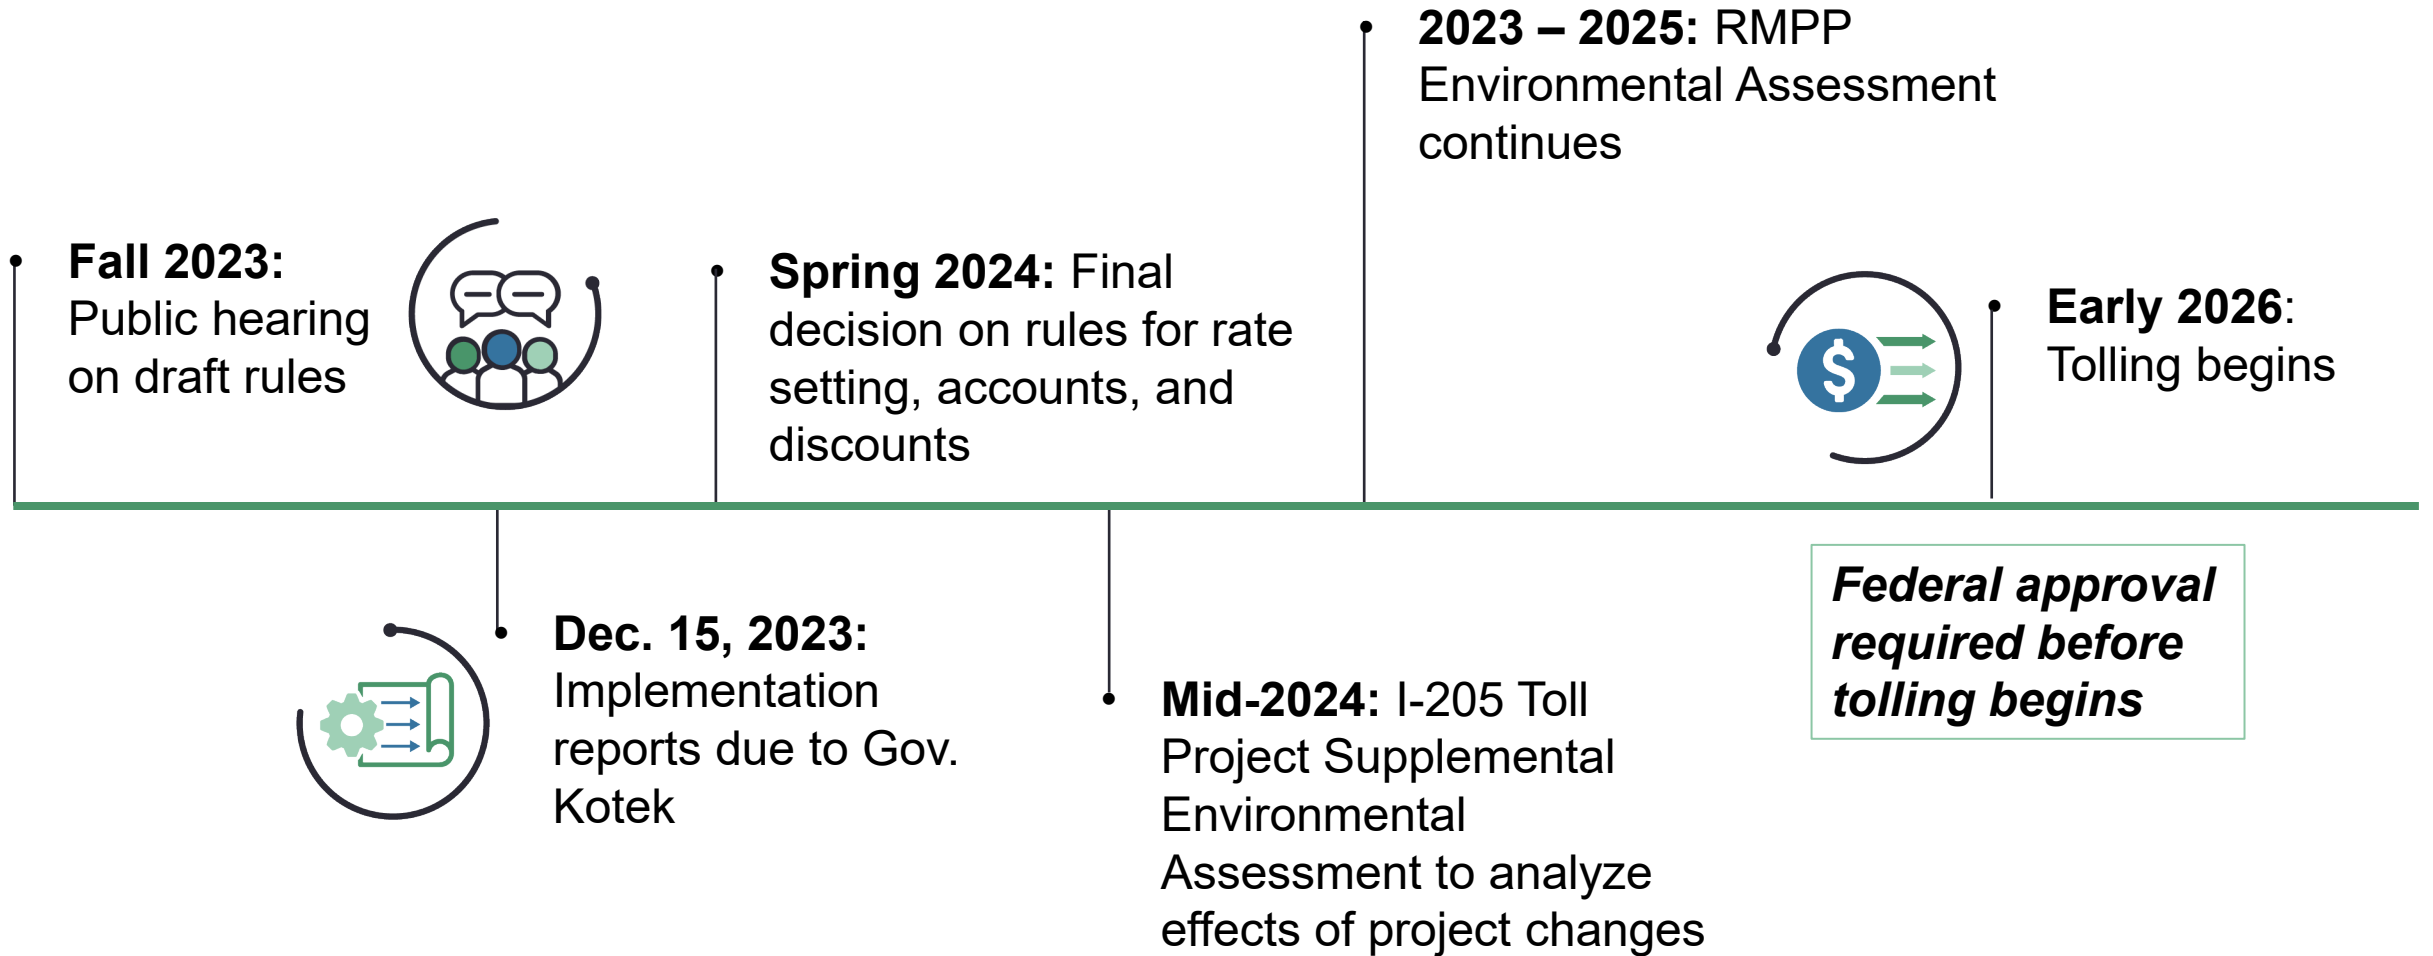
**Fall 2023:** Public hearing on draft rules

**Dec. 15, 2023:** Implementation reports due to Gov. Kotek

**Spring 2024:** Final decision on rules for rate setting, accounts, and discounts

**Mid-2024:** I-205 Toll Project Supplemental Environmental Assessment to analyze effects of project changes

**2023 – 2025:** RMPP Environmental Assessment continues

$

**Early 2026**: Tolling begins

***Federal approval required before tolling begins***